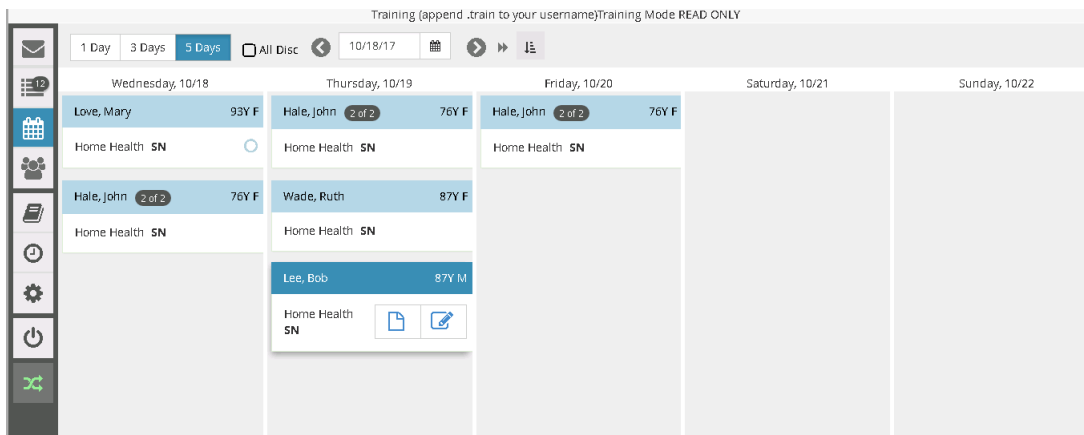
Training (append .train to your username)Training Mode READ ONLY

12

1 Day 3 Days 5 Days All Disc 10/18/17

Wednesday, 10/18

Love, Mary 93Y F
Home Health SN

Hale, John 2 of 2 76Y F
Home Health SN

Thursday, 10/19

Hale, John 2 of 2 76Y F
Home Health SN

Wade, Ruth 87Y F
Home Health SN

Lee, Bob 87Y M
Home Health SN

Friday, 10/20

Hale, John 2 of 2 76Y F
Home Health SN

Saturday, 10/21

Sunday, 10/22